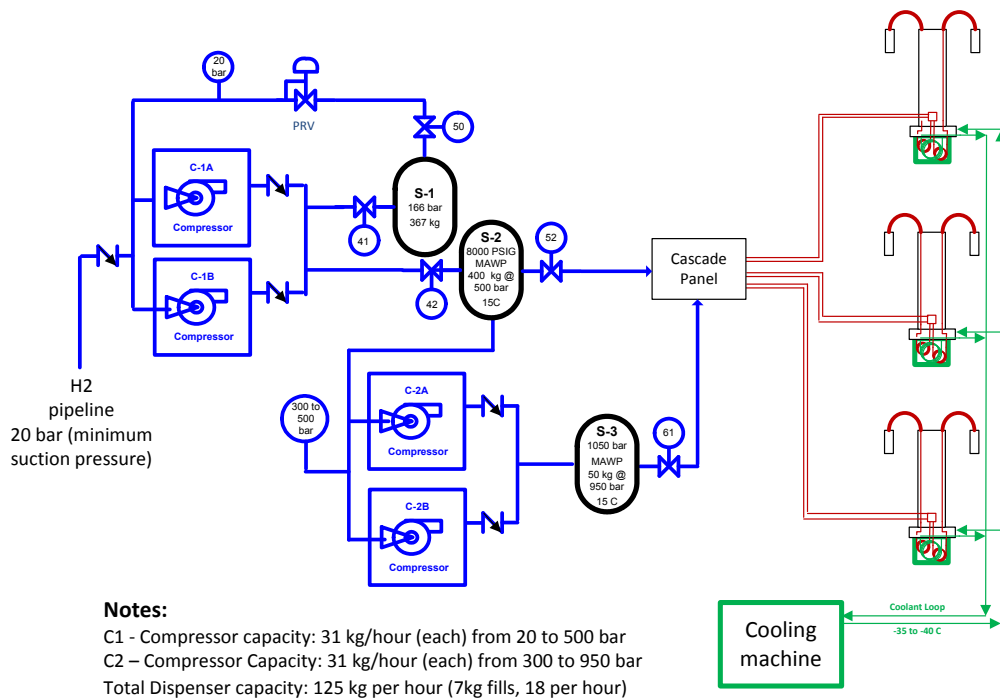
20 bar

PRV

50

C-1A

Compressor

S-1
166 bar
367 kg

41

S-2
8000 PSIG
MAWP
400 kg @
500 bar
15C

52

Cascade Panel

C-1B

Compressor

42

H2
pipeline
20 bar (minimum suction pressure)

300 to 500 bar

C-2A

Compressor

S-3
1050 bar
MAWP
50 kg @
950 bar
15 C

61

C-2B

Compressor

Coolant Loop

-35 to -40 C

Cooling machine

**Notes:**

C1 - Compressor capacity: 31 kg/hour (each) from 20 to 500 bar

C2 – Compressor Capacity: 31 kg/hour (each) from 300 to 950 bar

Total Dispenser capacity: 125 kg per hour (7kg fills, 18 per hour)